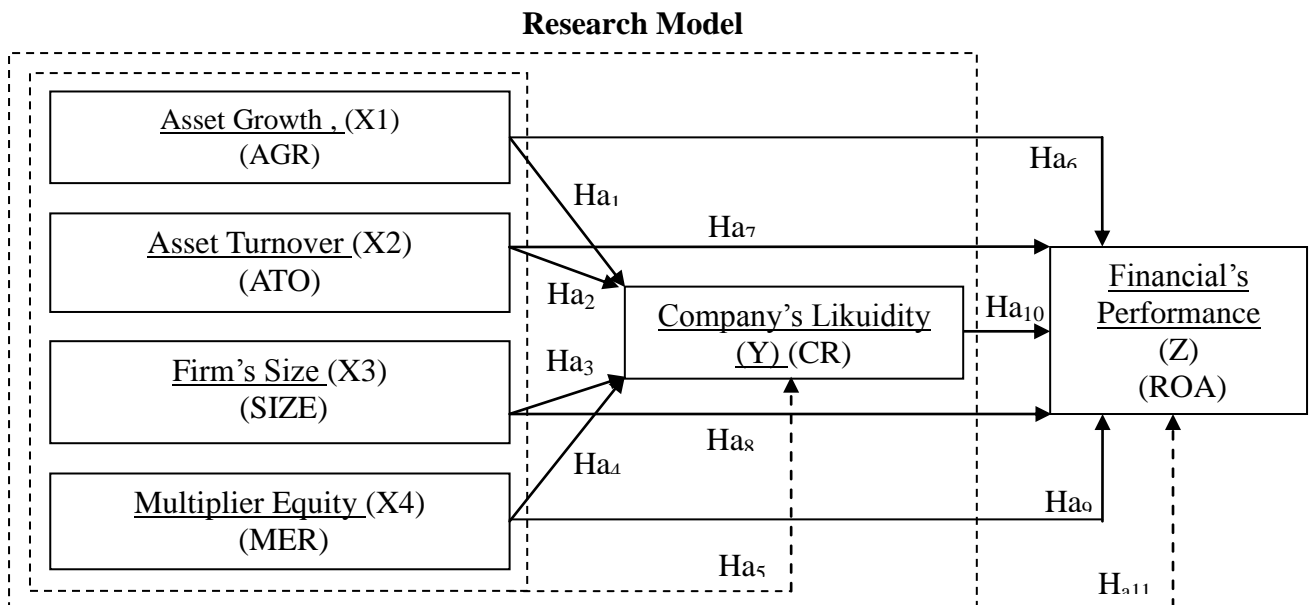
Research Model

Asset Growth , (X1)
(AGR)

Asset Turnover (X2)
(ATO)

Firm's Size (X3)
(SIZE)

Multiplier Equity (X4)
(MER)

$Ha_6$

$Ha_1$

$Ha_7$

$Ha_2$

$Ha_3$

Company's Likuidity
(Y) (CR)

$Ha_{10}$

Financial's
Performance
(Z)
(ROA)

$Ha_8$

$Ha_4$

$Ha_9$

$Ha_5$

$H_{a11}$